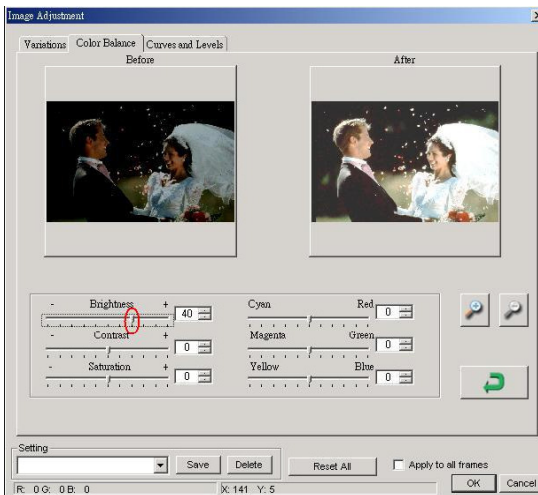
Image Adjustment

Variations | Color Balance | Curves and Levels

Before

After

- Brightness + 40

- Contrast + 0

- Saturation + 0

Cyan Red 0

Magenta Green 0

Yellow Blue 0

Setting

Save Delete Reset All Apply to all frames

R: 0 G: 0 B: 0 X: 141 Y: 5

OK Cancel